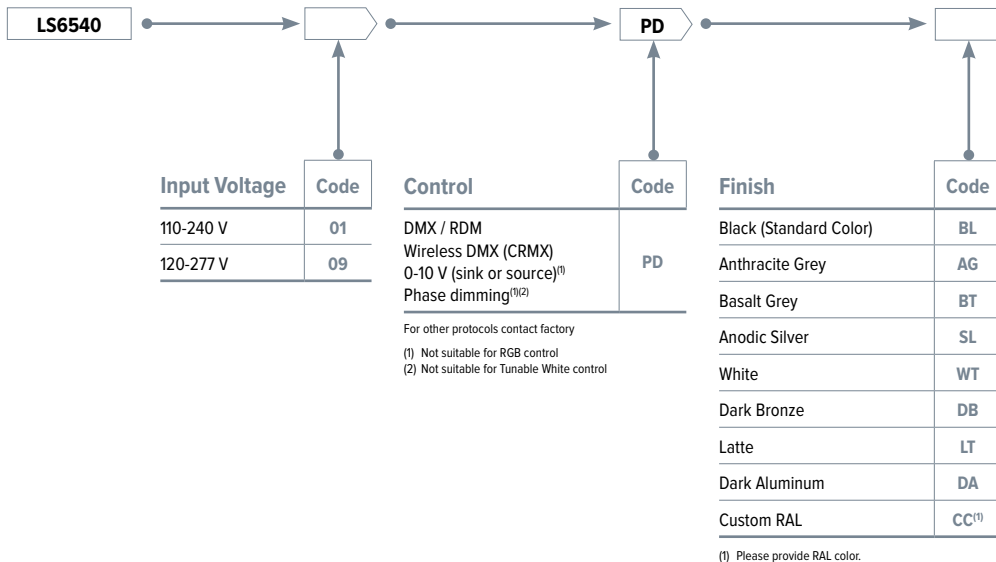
LS6540

PD

| Input Voltage | Code |
|---|---|
| 110-240 V | 01 |
| 120-277 V | 09 |

| Control | Code |
|---|---|
| DMX / RDM<br>Wireless DMX (CRMX)<br>0-10 V (sink or source)$^{(1)}$<br>Phase dimming$^{(1)(2)}$ | PD |

For other protocols contact factory

(1) Not suitable for RGB control
(2) Not suitable for Tunable White control

| Finish | Code |
|---|---|
| Black (Standard Color) | BL |
| Anthracite Grey | AG |
| Basalt Grey | BT |
| Anodic Silver | SL |
| White | WT |
| Dark Bronze | DB |
| Latte | LT |
| Dark Aluminum | DA |
| Custom RAL | CC$^{(1)}$ |

(1) Please provide RAL color.